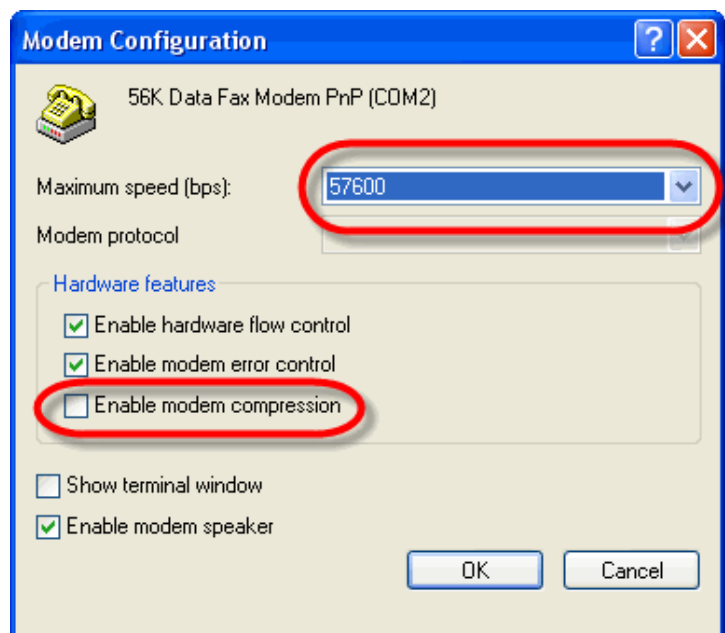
Modem Configuration

56K Data Fax Modem PnP (COM2)

Maximum speed (bps): 57600

Modem protocol

Hardware features

Enable hardware flow control

Enable modem error control

Enable modem compression

Show terminal window

Enable modem speaker

OK

Cancel